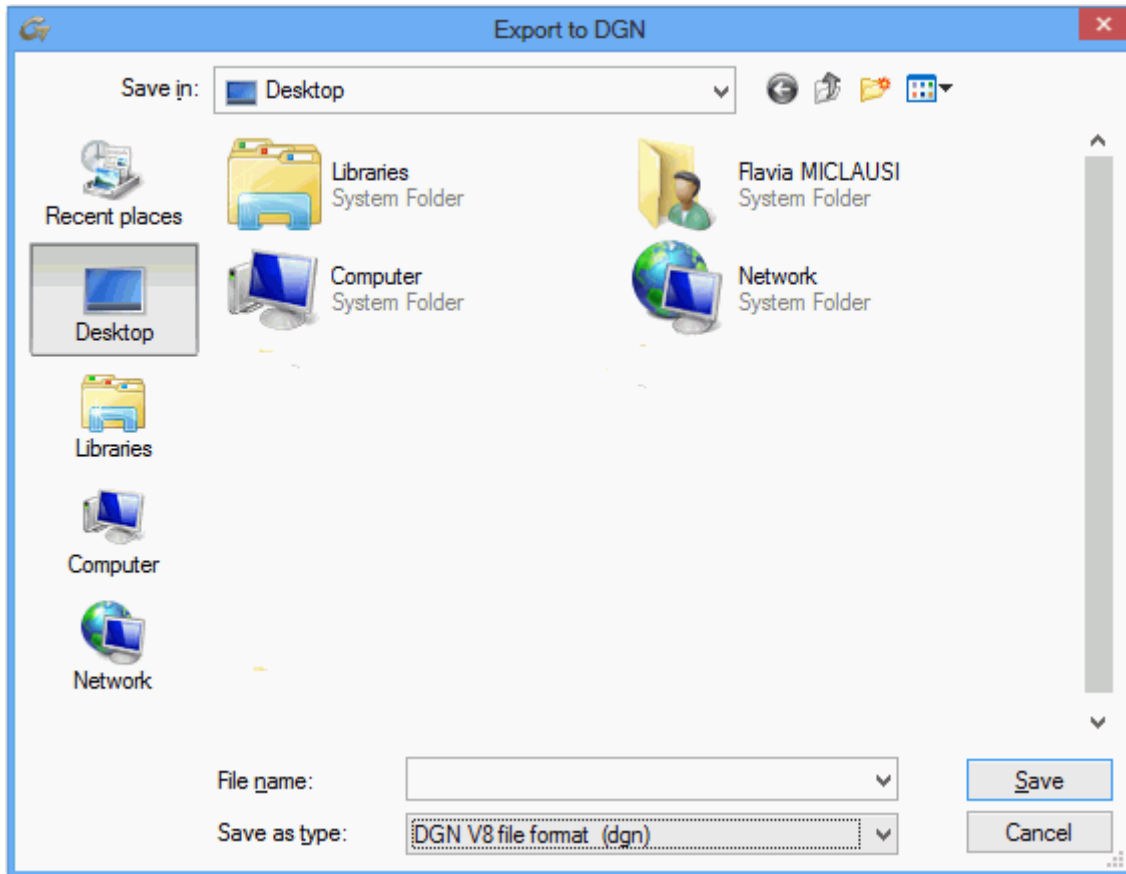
Export to DGN

Save in: Desktop

Recent places
Desktop
Libraries
Computer
Network

Libraries
System Folder

Flavia MICLAUSI
System Folder

Computer
System Folder

Network
System Folder

File name:
Save as type: DGN V8 file format (dgn)

Save
Cancel